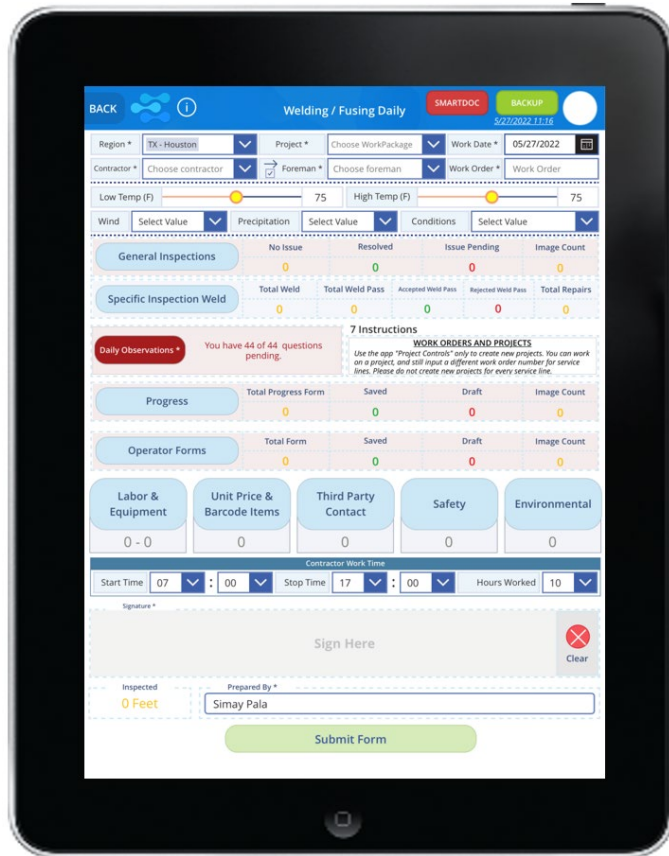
BACK

Welding / Fusing Daily

SMARTDOC

BACKUP
5/27/2022 11:16

Region * TX - Houston
Project * Choose WorkPackage
Work Date * 05/27/2022
Contractor * Choose contractor
Foreman * Choose foreman
Work Order * Work Order

Low Temp (F) 75
High Temp (F) 75
Wind Select Value
Precipitation Select Value
Conditions Select Value

General Inspections
| No Issue | Resolved | Issue Pending | Image Count |
|---|---|---|---|
| 0 | 0 | 0 | 0 |

Specific Inspection Weld
| Total Weld | Total Weld Pass | Accepted Weld Pass | Rejected Weld Pass | Total Repairs |
|---|---|---|---|---|
| 0 | 0 | 0 | 0 | 0 |

Daily Observations *
You have 44 of 44 questions pending.

7 Instructions
WORK ORDERS AND PROJECTS
Use the app "Project Controls" only to create new projects. You can work on a project, and still input a different work order number for service lines. Please do not create new projects for every service line.

Progress
| Total Progress Form | Saved | Draft | Image Count |
|---|---|---|---|
| 0 | 0 | 0 | 0 |

Operator Forms
| Total Form | Saved | Draft | Image Count |
|---|---|---|---|
| 0 | 0 | 0 | 0 |

Labor & Equipment
0 - 0
Unit Price & Barcode Items
0
Third Party Contact
0
Safety
0
Environmental
0

Contractor Work Time
Start Time 07 : 00
Stop Time 17 : 00
Hours Worked 10

Signature *
Sign Here
Clear

Inspected
0 Feet

Prepared By *
Simay Pala

Submit Form